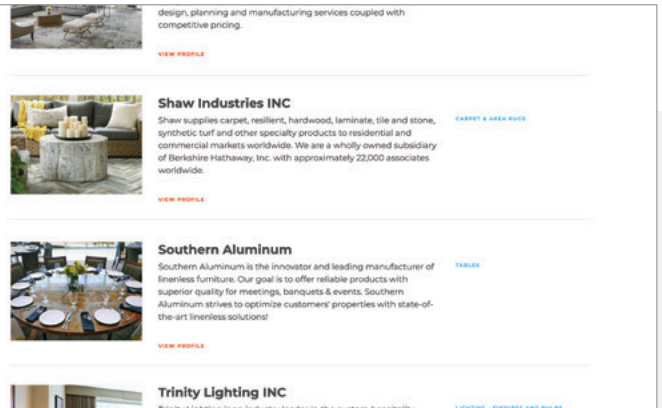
design, planning and manufacturing services coupled with competitive pricing.

VIEW PROFILE

Shaw Industries INC

Shaw supplies carpet, resilient, hardwood, laminate, tile and stone, synthetic turf and other specialty products to residential and commercial markets worldwide. We are a wholly owned subsidiary of Berkshire Hathaway, Inc. with approximately 22,000 associates worldwide.

CARPET & AREA RUGS

VIEW PROFILE

Southern Aluminum

Southern Aluminum is the innovator and leading manufacturer of linenless furniture. Our goal is to offer reliable products with superior quality for meetings, banquets & events. Southern Aluminum strives to optimize customers' properties with state-of-the-art linenless solutions!

TABLES

VIEW PROFILE

Trinity Lighting INC

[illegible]

LIGHTING - FIXTURES AND BULBS